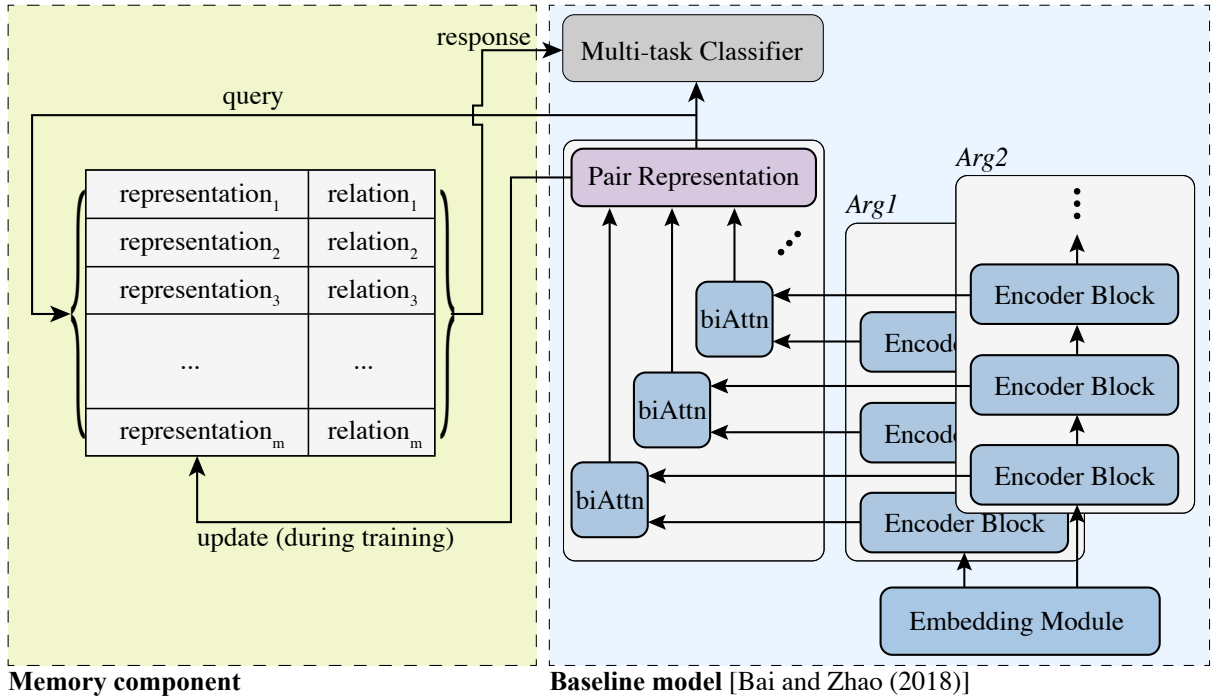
response

Multi-task Classifier

query

Pair Representation

Arg2

Arg1

| representation$_1$ | relation$_1$ |
|---|---|
| representation$_2$ | relation$_2$ |
| representation$_3$ | relation$_3$ |
| ... | ... |
| representation$_m$ | relation$_m$ |

Encoder Block

biAttn

Encoder Block

Encoder Block

biAttn

Encoder Block

Encoder Block

biAttn

Encoder Block

Encoder Block

update (during training)

Embedding Module

Memory component

Baseline model [Bai and Zhao (2018)]